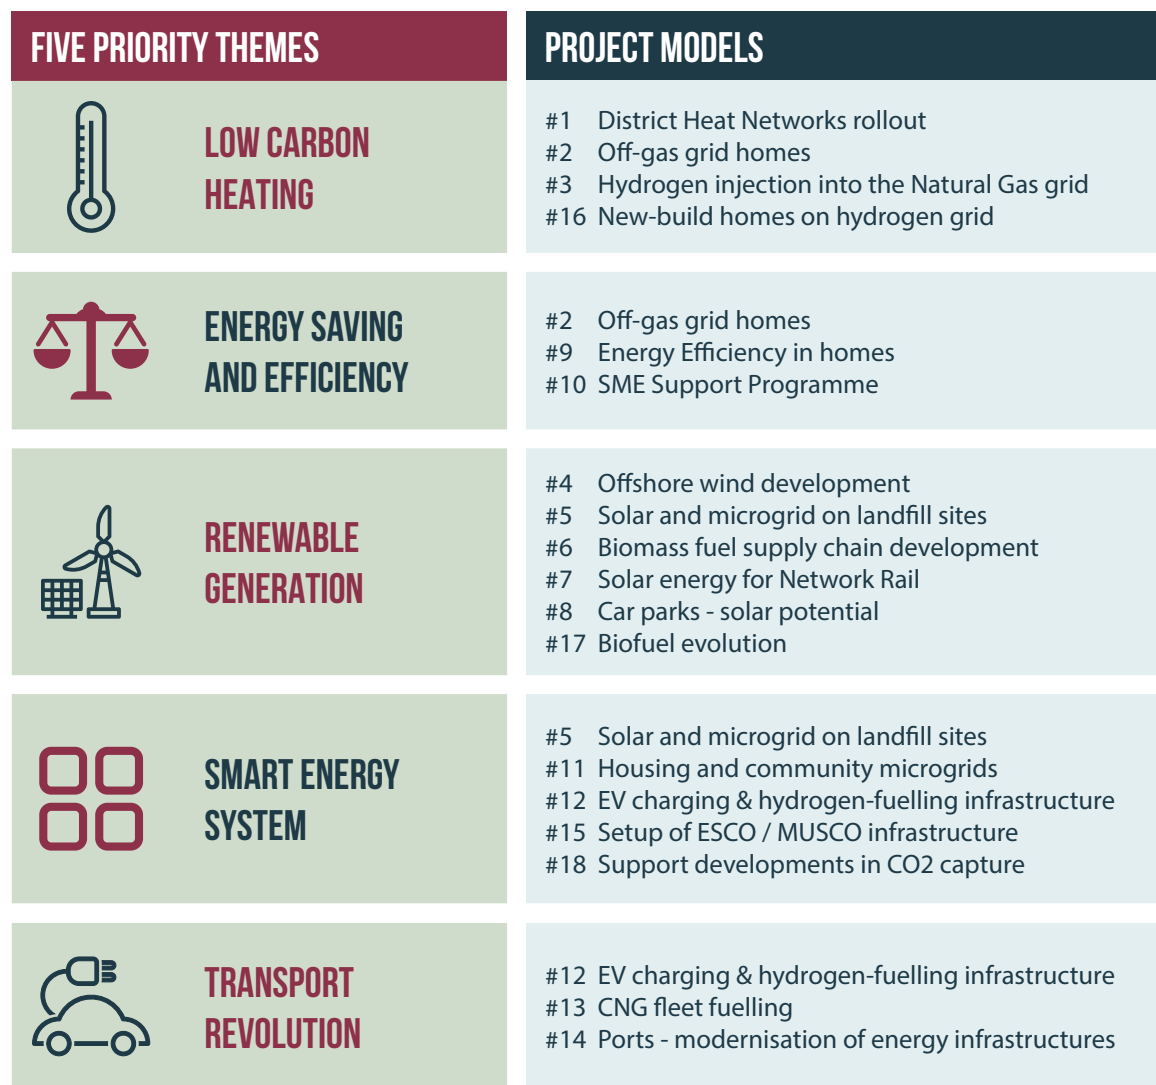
| FIVE PRIORITY THEMES | PROJECT MODELS |
|---|---|
| LOW CARBON HEATING | #1 District Heat Networks rollout<br>#2 Off-gas grid homes<br>#3 Hydrogen injection into the Natural Gas grid<br>#16 New-build homes on hydrogen grid |
| ENERGY SAVING AND EFFICIENCY | #2 Off-gas grid homes<br>#9 Energy Efficiency in homes<br>#10 SME Support Programme |
| RENEWABLE GENERATION | #4 Offshore wind development<br>#5 Solar and microgrid on landfill sites<br>#6 Biomass fuel supply chain development<br>#7 Solar energy for Network Rail<br>#8 Car parks - solar potential<br>#17 Biofuel evolution |
| SMART ENERGY SYSTEM | #5 Solar and microgrid on landfill sites<br>#11 Housing and community microgrids<br>#12 EV charging & hydrogen-fuelling infrastructure<br>#15 Setup of ESCO / MUSCO infrastructure<br>#18 Support developments in CO2 capture |
| TRANSPORT REVOLUTION | #12 EV charging & hydrogen-fuelling infrastructure<br>#13 CNG fleet fuelling<br>#14 Ports - modernisation of energy infrastructures |